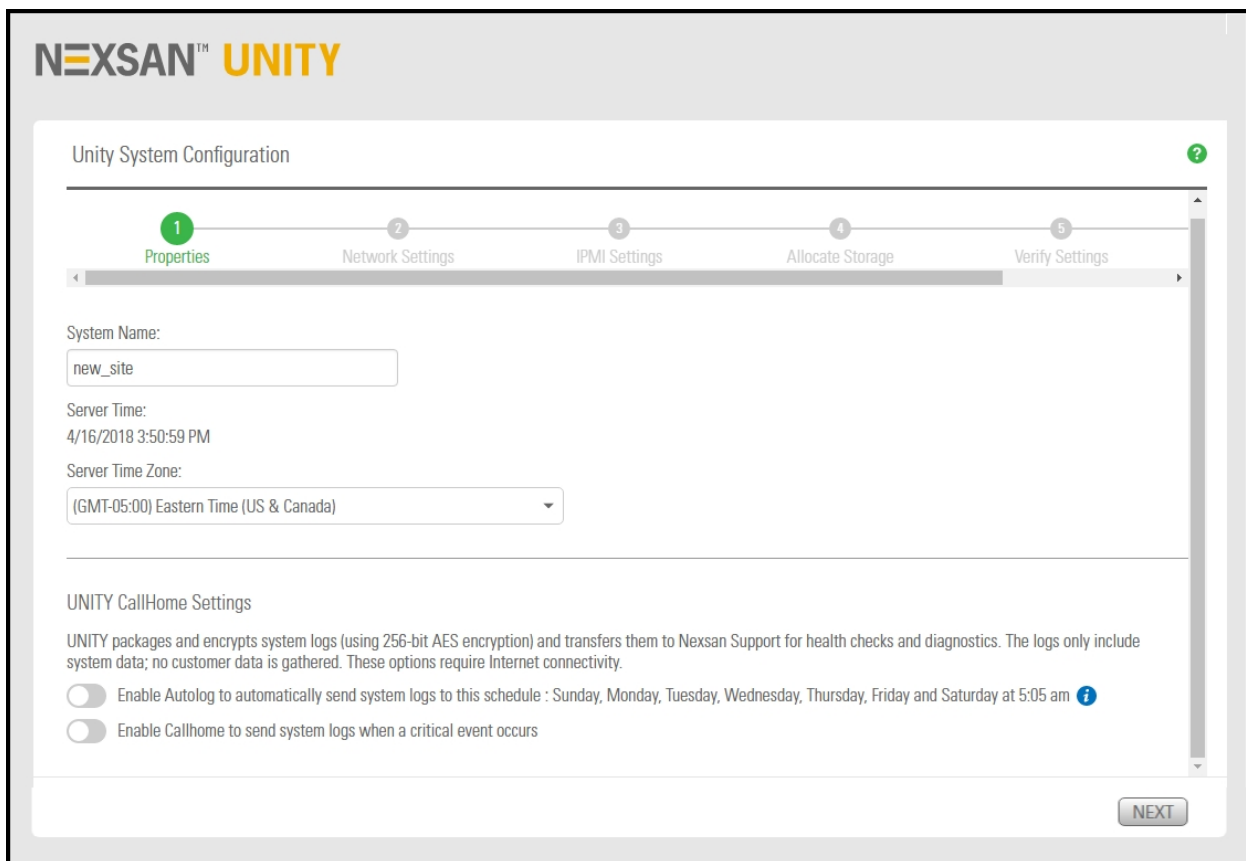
NEXSAN™ UNITY

Unity System Configuration

?

1 Properties
2 Network Settings
3 IPMI Settings
4 Allocate Storage
5 Verify Settings

System Name:

new_site

Server Time:

4/16/2018 3:50:59 PM

Server Time Zone:

(GMT-05:00) Eastern Time (US & Canada)

UNITY CallHome Settings

UNITY packages and encrypts system logs (using 256-bit AES encryption) and transfers them to Nexsan Support for health checks and diagnostics. The logs only include system data; no customer data is gathered. These options require Internet connectivity.

Enable Autolog to automatically send system logs to this schedule : Sunday, Monday, Tuesday, Wednesday, Thursday, Friday and Saturday at 5:05 am

Enable Callhome to send system logs when a critical event occurs

NEXT